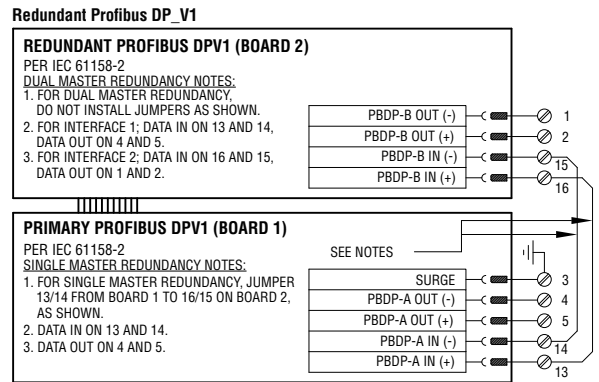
Redundant Profibus DP_V1

REDUNDANT PROFIBUS DPV1 (BOARD 2)
PER IEC 61158-2
DUAL MASTER REDUNDANCY NOTES:
1. FOR DUAL MASTER REDUNDANCY, DO NOT INSTALL JUMPERS AS SHOWN.
2. FOR INTERFACE 1; DATA IN ON 13 AND 14, DATA OUT ON 4 AND 5.
3. FOR INTERFACE 2; DATA IN ON 16 AND 15, DATA OUT ON 1 AND 2.

PBDP-B OUT (-) 1
PBDP-B OUT (+) 2
PBDP-B IN (-) 15
PBDP-B IN (+) 16

PRIMARY PROFIBUS DPV1 (BOARD 1)
PER IEC 61158-2
SINGLE MASTER REDUNDANCY NOTES:
1. FOR SINGLE MASTER REDUNDANCY, JUMPER 13/14 FROM BOARD 1 TO 16/15 ON BOARD 2, AS SHOWN.
2. DATA IN ON 13 AND 14.
3. DATA OUT ON 4 AND 5.

SEE NOTES

SURGE 3
PBDP-A OUT (-) 4
PBDP-A OUT (+) 5
PBDP-A IN (-) 14
PBDP-A IN (+) 13